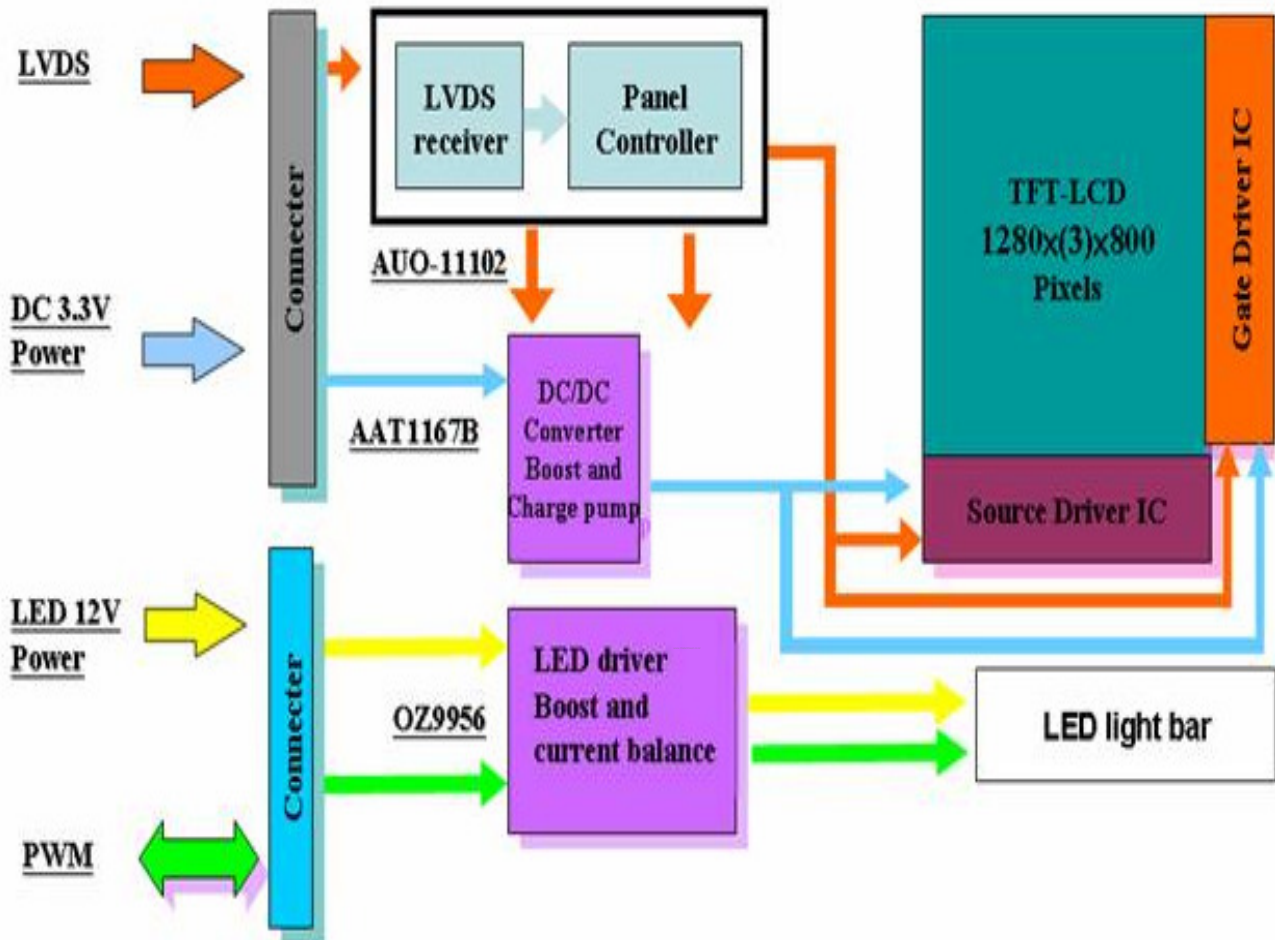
LVDS

Connecter

LVDS receiver

Panel Controller

TFT-LCD 1280x(3)x800 Pixels

Gate Driver IC

AUO-11102

DC 3.3V Power

DC/DC Converter Boost and Charge pump

AAT1167B

Source Driver IC

LED 12V Power

Connecter

LED driver Boost and current balance

OZ9956

LED light bar

PWM